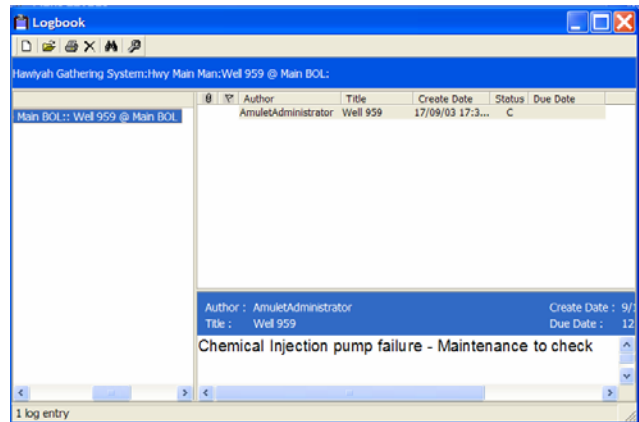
Logbook

Hawiyah Gathering System:Hwy Main Man:Well 959 @ Main BOL:

Main BOL:: Well 959 @ Main BOL

| | | Author | Title | Create Date | Status | Due Date |
|---|---|---|---|---|---|---|
| | | AmuletAdministrator | Well 959 | 17/09/03 17:3... | C | |

Author : AmuletAdministrator
Title : Well 959
Create Date : 9/1
Due Date : 12

Chemical Injection pump failure - Maintenance to check

1 log entry